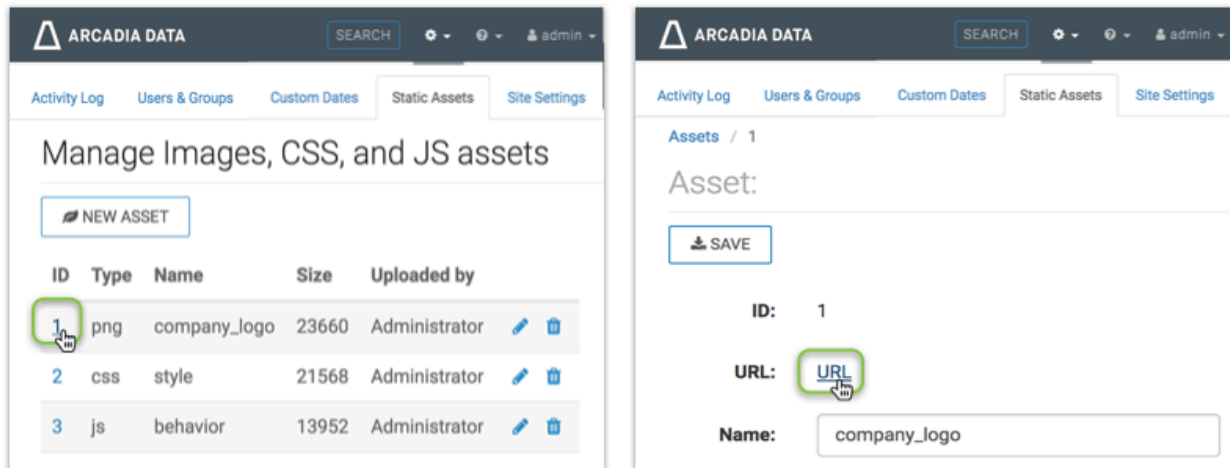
ARCADIA DATA SEARCH admin

Activity Log Users & Groups Custom Dates Static Assets Site Settings

Manage Images, CSS, and JS assets

NEW ASSET

| ID | Type | Name | Size | Uploaded by |
|---|---|---|---|---|
| 1 | png | company_logo | 23660 | Administrator |
| 2 | css | style | 21568 | Administrator |
| 3 | js | behavior | 13952 | Administrator |

ARCADIA DATA SEARCH admin

Activity Log Users & Groups Custom Dates Static Assets Site Settings

Assets / 1

Asset:

SAVE

ID: 1

URL: URL

Name: company_logo